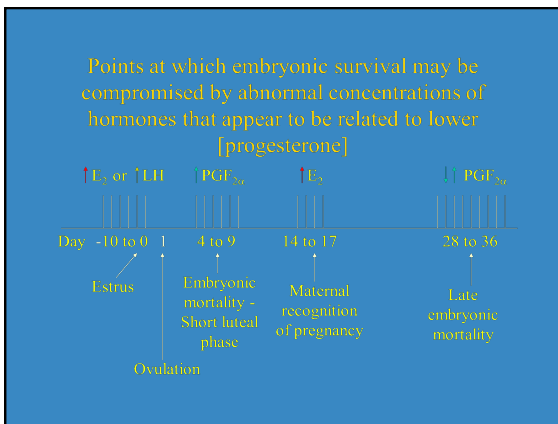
Points at which embryonic survival may be compromised by abnormal concentrations of hormones that appear to be related to lower [progesterone]

↑$E_2$ or ↑LH

↑$PGF_{2\alpha}$

↑$E_2$

↓↑ $PGF_{2\alpha}$

Day -10 to 0 1

4 to 9

14 to 17

28 to 36

Estrus

Ovulation

Embryonic mortality - Short luteal phase

Maternal recognition of pregnancy

Late embryonic mortality